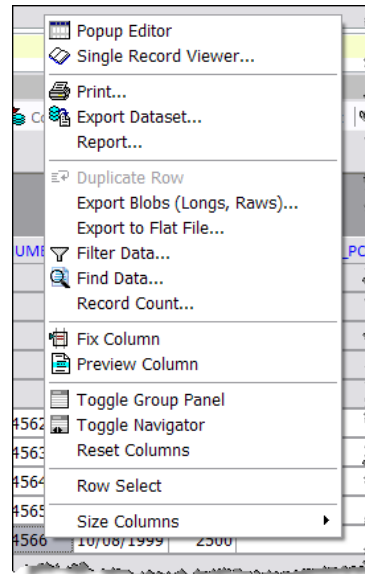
Popup Editor
Single Record Viewer...
Print...
Export Dataset...
Report...
Duplicate Row
Export Blobs (Longs, Raws)...
Export to Flat File...
Filter Data...
Find Data...
Record Count...
Fix Column
Preview Column
Toggle Group Panel
Toggle Navigator
Reset Columns
Row Select
Size Columns

Co
UMB
_PO
4562
4563
4564
4565
4566 10/08/1999 2500